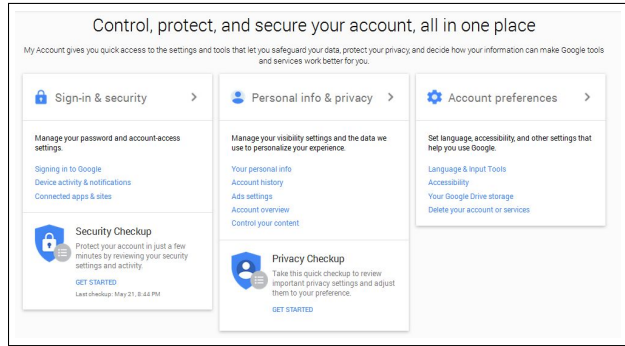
Control, protect, and secure your account, all in one place

My Account gives you quick access to the settings and tools that let you safeguard your data, protect your privacy, and decide how your information can make Google tools and services work better for you.

Sign-in & security >

Manage your password and account-access settings.

Signing in to Google
Device activity & notifications
Connected apps & sites

Security Checkup
Protect your account in just a few minutes by reviewing your security settings and activity.
GET STARTED
Last checkup: May 21, 8:44 PM

Personal info & privacy >

Manage your visibility settings and the data we use to personalize your experience.

Your personal info
Account history
Ads settings
Account overview
Control your content

Privacy Checkup
Take this quick checkup to review important privacy settings and adjust them to your preference.
GET STARTED

Account preferences >

Set language, accessibility, and other settings that help you use Google.

Language & Input Tools
Accessibility
Your Google Drive storage
Delete your account or services